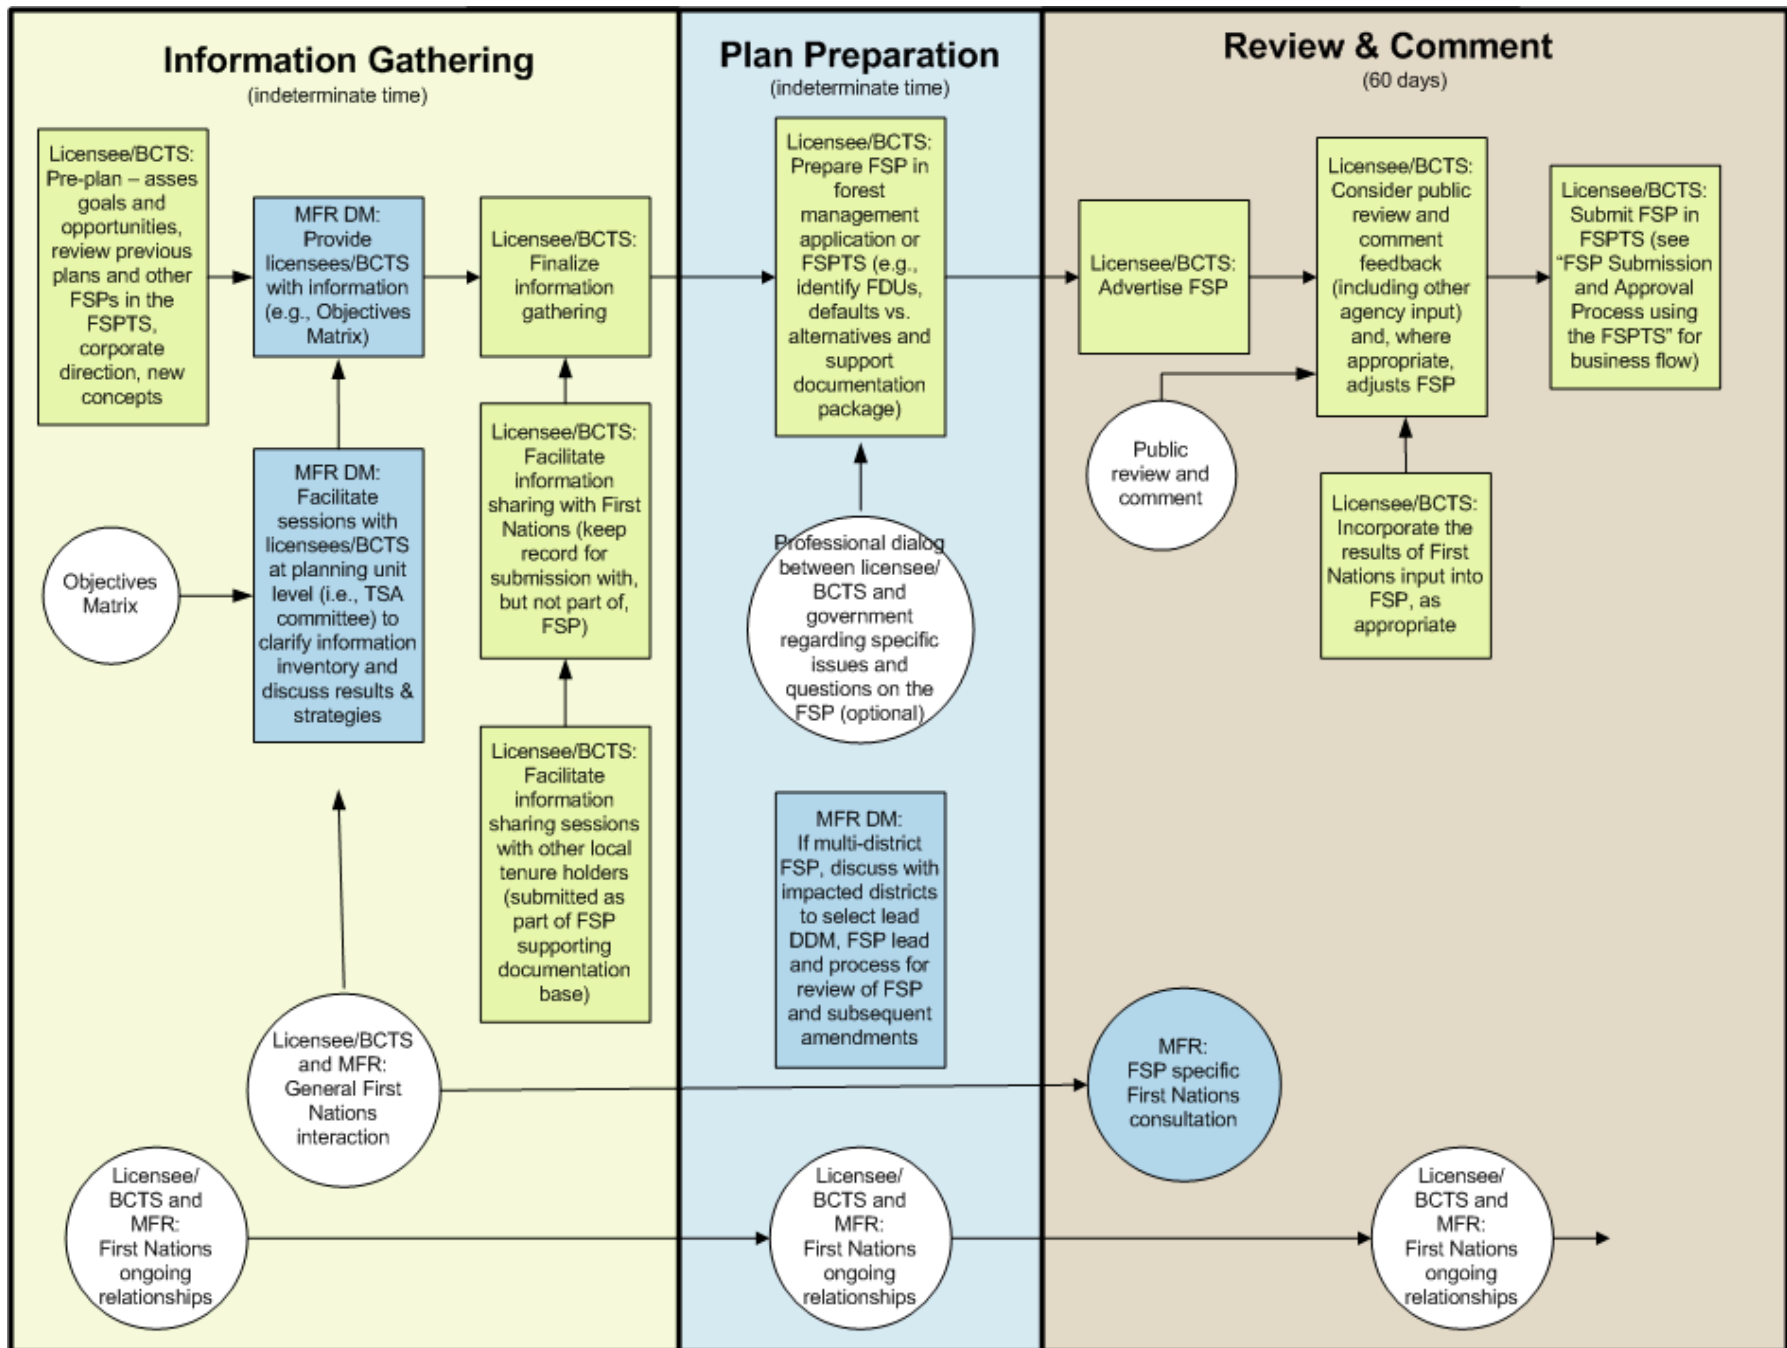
Information Gathering
(indeterminate time)

Licensee/BCTS: Pre-plan – asses goals and opportunities, review previous plans and other FSPs in the FSPTS, corporate direction, new concepts

MFR DM: Provide licensees/BCTS with information (e.g., Objectives Matrix)

Licensee/BCTS: Finalize information gathering

Objectives Matrix

MFR DM: Facilitate sessions with licensees/BCTS at planning unit level (i.e., TSA committee) to clarify information inventory and discuss results & strategies

Licensee/BCTS: Facilitate information sharing with First Nations (keep record for submission with, but not part of, FSP)

Licensee/BCTS: Facilitate information sharing sessions with other local tenure holders (submitted as part of FSP supporting documentation base)

Licensee/BCTS and MFR: General First Nations interaction

Licensee/ BCTS and MFR: First Nations ongoing relationships

Plan Preparation
(indeterminate time)

Licensee/BCTS: Prepare FSP in forest management application or FSPTS (e.g., identify FDUs, defaults vs. alternatives and support documentation package)

Professional dialog between licensee/ BCTS and government regarding specific issues and questions on the FSP (optional)

MFR DM: If multi-district FSP, discuss with impacted districts to select lead DDM, FSP lead and process for review of FSP and subsequent amendments

Licensee/ BCTS and MFR: First Nations ongoing relationships

Review & Comment
(60 days)

Licensee/BCTS: Advertise FSP

Licensee/BCTS: Consider public review and comment feedback (including other agency input) and, where appropriate, adjusts FSP

Licensee/BCTS: Submit FSP in FSPTS (see "FSP Submission and Approval Process using the FSPTS" for business flow)

Public review and comment

Licensee/BCTS: Incorporate the results of First Nations input into FSP, as appropriate

MFR: FSP specific First Nations consultation

Licensee/ BCTS and MFR: First Nations ongoing relationships